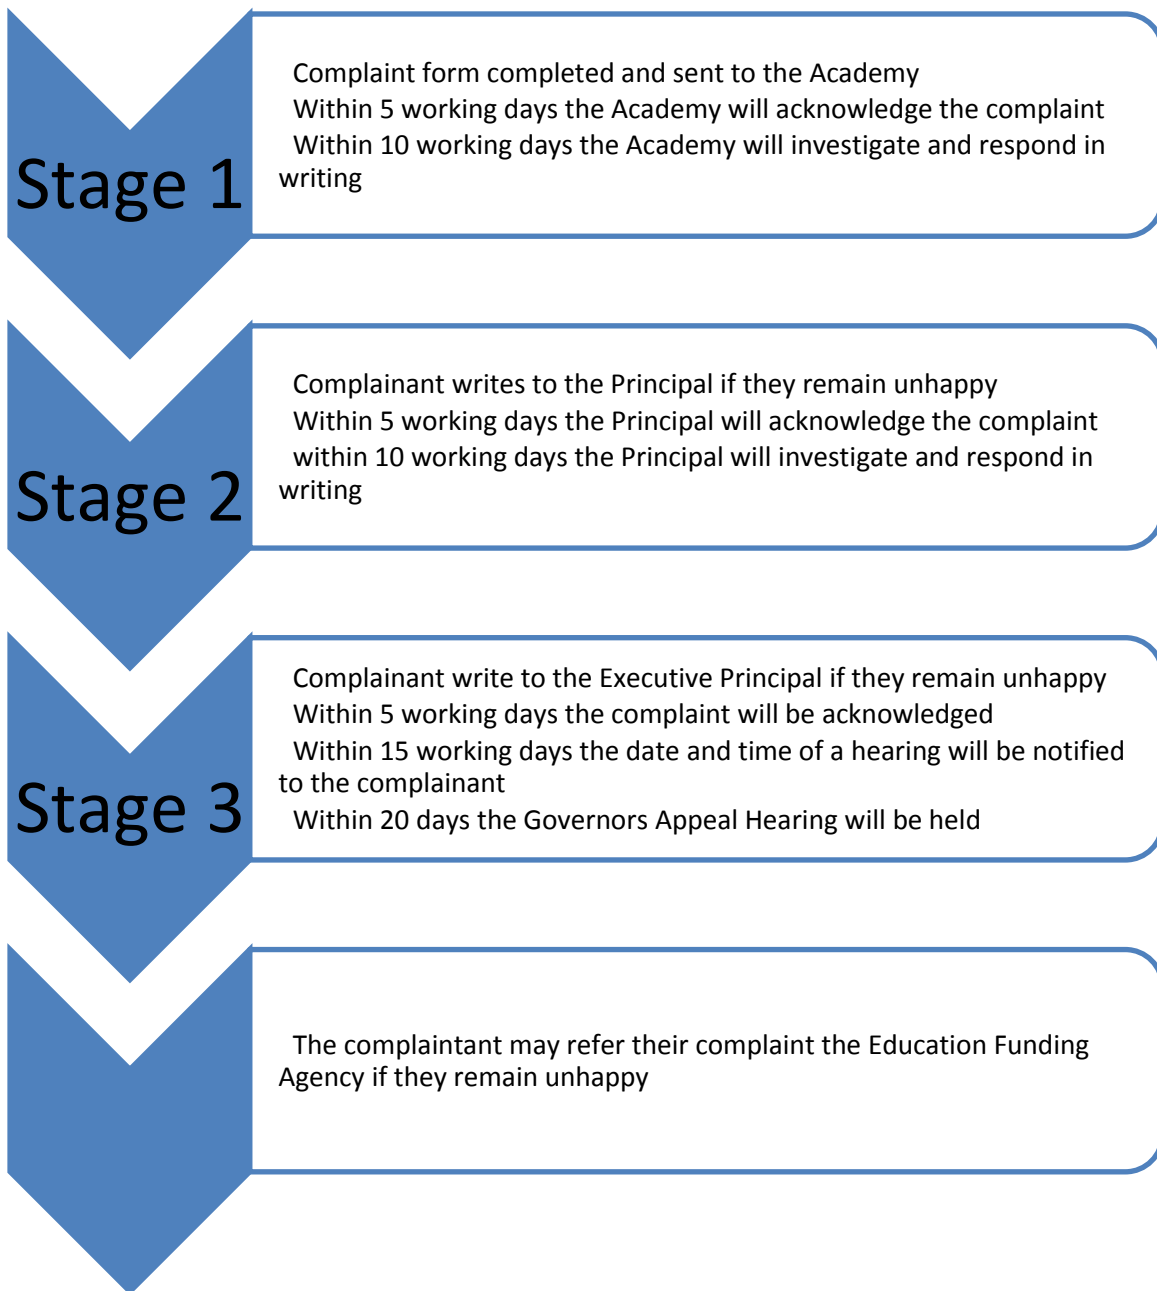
Stage 1

Complaint form completed and sent to the Academy
Within 5 working days the Academy will acknowledge the complaint
Within 10 working days the Academy will investigate and respond in writing

Stage 2

Complainant writes to the Principal if they remain unhappy
Within 5 working days the Principal will acknowledge the complaint
within 10 working days the Principal will investigate and respond in writing

Stage 3

Complainant write to the Executive Principal if they remain unhappy
Within 5 working days the complaint will be acknowledged
Within 15 working days the date and time of a hearing will be notified to the complainant
Within 20 days the Governors Appeal Hearing will be held

The complaintant may refer their complaint the Education Funding Agency if they remain unhappy